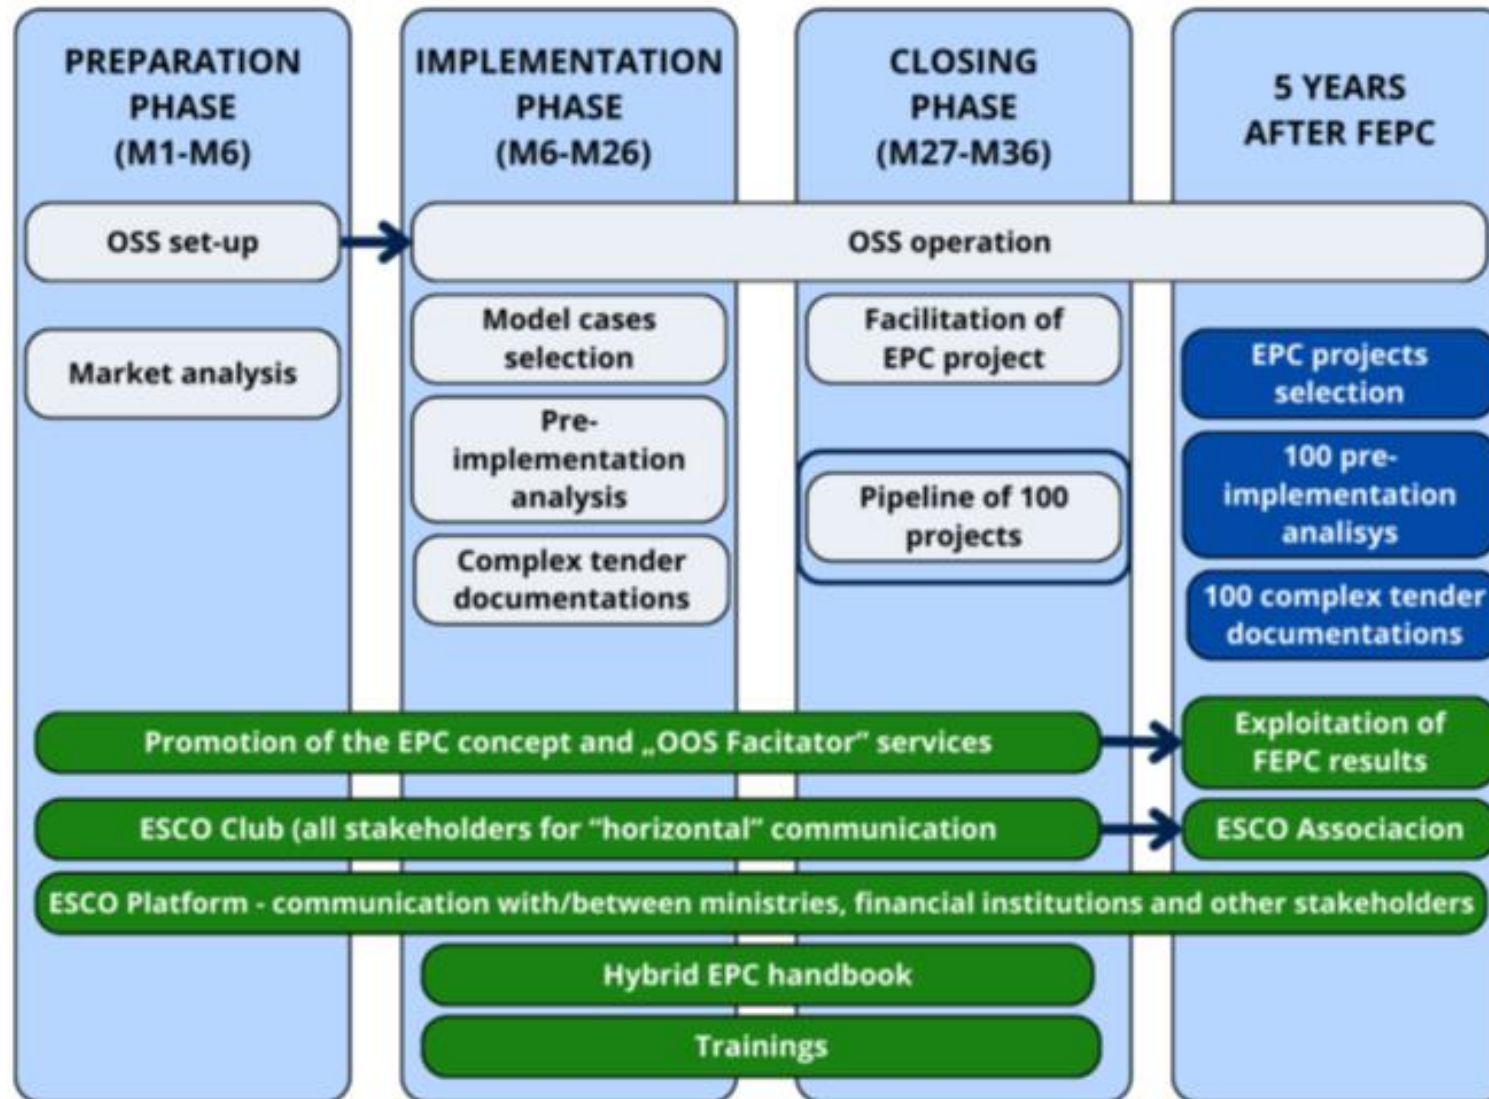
PREPARATION PHASE (M1-M6)

IMPLEMENTATION PHASE (M6-M26)

CLOSING PHASE (M27-M36)

5 YEARS AFTER FEPC

OSS set-up

OSS operation

Market analysis

Model cases selection

Pre-implementation analysis

Complex tender documentations

Facilitation of EPC project

Pipeline of 100 projects

EPC projects selection

100 pre-implementation analisys

100 complex tender documentations

Promotion of the EPC concept and „OOS Facitator" services

Exploitation of FEPC results

ESCO Club (all stakeholders for "horizontal" communication

ESCO Associacion

ESCO Platform - communication with/between ministries, financial institutions and other stakeholders

Hybrid EPC handbook

Trainings